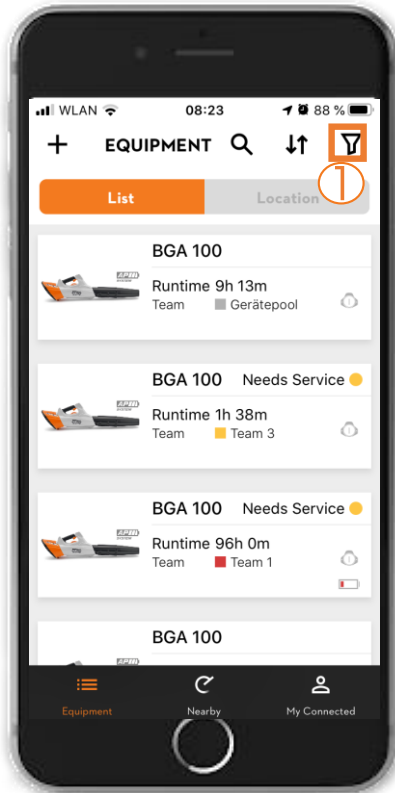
WLAN 08:23 88 %

+ EQUIPMENT

1

List Location

BGA 100
Runtime 9h 13m
Team Gerätepool

BGA 100 Needs Service
Runtime 1h 38m
Team Team 3

BGA 100 Needs Service
Runtime 96h 0m
Team Team 1

BGA 100

Equipment Nearby My Connected